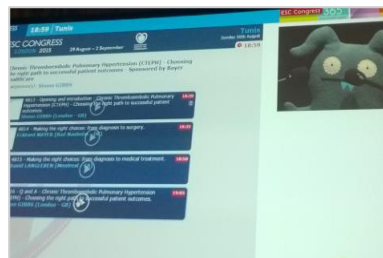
18:59 | Tunis

ESC Congress

Tunis

ESC CONGRESS 2015 29 August - 2 September

18:59

Chronic Thromboembolic Pulmonary Hypertension (CTEPH) - Choosing the right path to successful patient outcomes - Sponsored by Bayer

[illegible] Simon GIBBS

4813 - Opening and introduction - Chronic Thromboembolic Pulmonary Hypertension (CTEPH) - Choosing the right path to successful patient outcomes.
Simon GIBBS (London - GB)

18:30

4814 - Making the right choices: from diagnosis to surgery.
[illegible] MAYER (Bad Nauheim - DE)

18:35

4815 - Making the right choices: from diagnosis to medical treatment.
David LANGLEBEN (Montreal - CA)

18:50

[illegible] - Q and A - Chronic Thromboembolic Pulmonary Hypertension (CTEPH) - Choosing the right path to successful patient outcomes.
Simon GIBBS (London - GB)

19:05